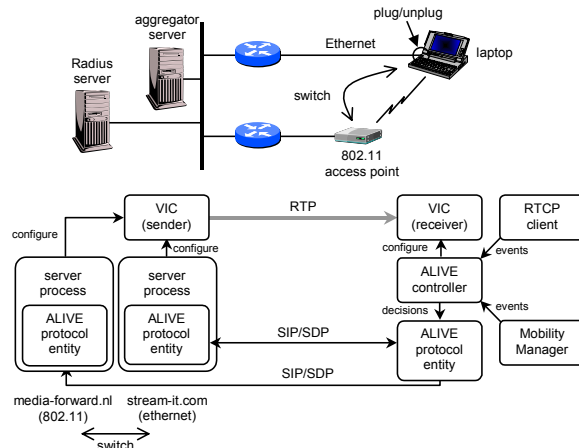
aggregator server

plug/unplug

Radius server

Ethernet

laptop

switch

802.11 access point

VIC (sender)

RTP

VIC (receiver)

RTCP client

configure

configure

configure

events

server process

server process

ALIVE controller

ALIVE protocol entity

ALIVE protocol entity

decisions

events

SIP/SDP

ALIVE protocol entity

Mobility Manager

SIP/SDP

media-forward.nl (802.11)

stream-it.com (ethernet)

switch